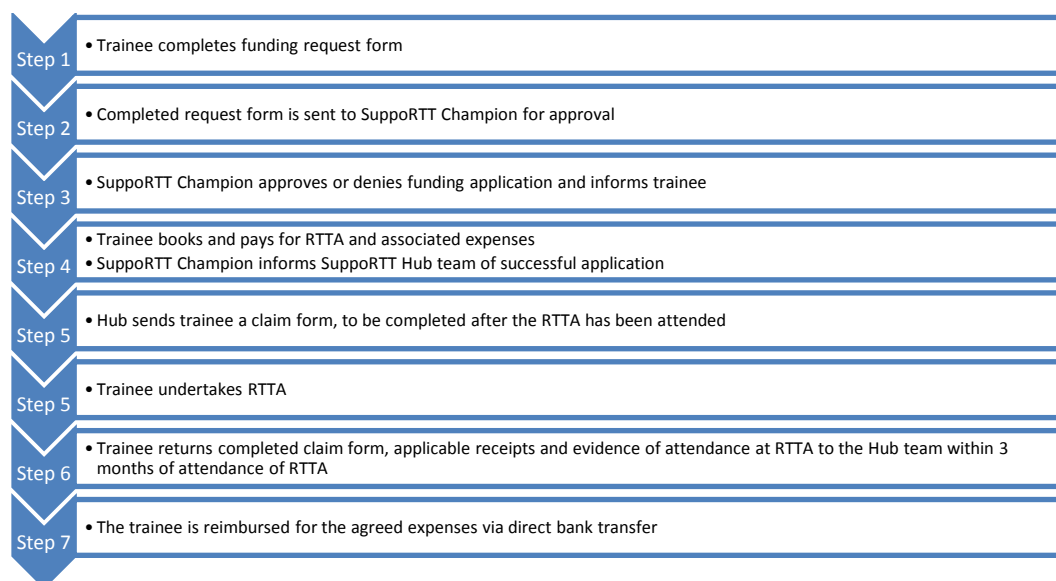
Step 1
• Trainee completes funding request form

Step 2
• Completed request form is sent to SuppoRTT Champion for approval

Step 3
• SuppoRTT Champion approves or denies funding application and informs trainee

Step 4
• Trainee books and pays for RTTA and associated expenses
• SuppoRTT Champion informs SuppoRTT Hub team of successful application

Step 5
• Hub sends trainee a claim form, to be completed after the RTTA has been attended

Step 5
• Trainee undertakes RTTA

Step 6
• Trainee returns completed claim form, applicable receipts and evidence of attendance at RTTA to the Hub team within 3 months of attendance of RTTA

Step 7
• The trainee is reimbursed for the agreed expenses via direct bank transfer